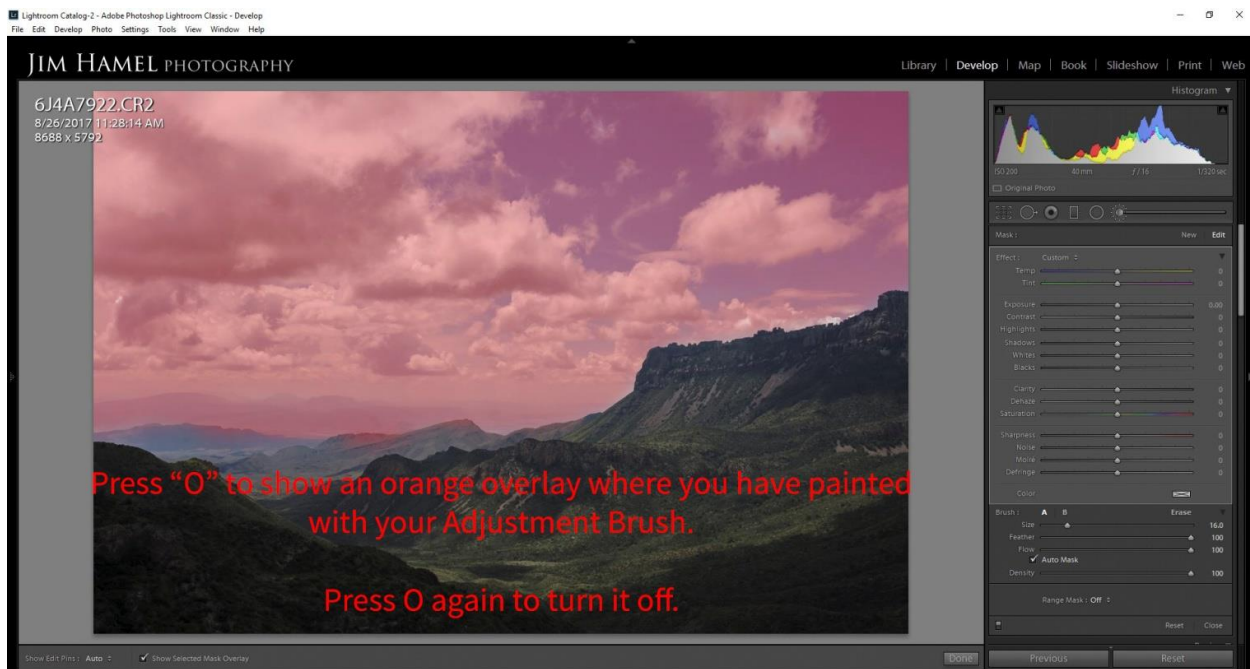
Lightroom Catalog-2 - Adobe Photoshop Lightroom Classic - Develop
File Edit Develop Photo Settings Tools View Window Help

JIM HAMEL PHOTOGRAPHY

Library | Develop | Map | Book | Slideshow | Print | Web

6J4A7922.CR2
8/26/2017 11:28:14 AM
8688 x 5792

Histogram

ISO 200 40 mm f / 16 1/320 sec
Original Photo

Mask : New Edit

Effect : Custom
Temp 0
Tint 0
Exposure 0.00
Contrast 0
Highlights 0
Shadows 0
Whites 0
Blacks 0
Clarity 0
Dehaze 0
Saturation 0
Sharpness 0
Noise 0
Moire 0
Defringe 0
Color

Brush : A B Erase
Size 16.0
Feather 100
Flow 100
Auto Mask
Density 100

Range Mask : Off

Reset Close

Press "O" to show an orange overlay where you have painted with your Adjustment Brush.

Press O again to turn it off.

Show Edit Pins : Auto
Show Selected Mask Overlay
Done

Previous Reset